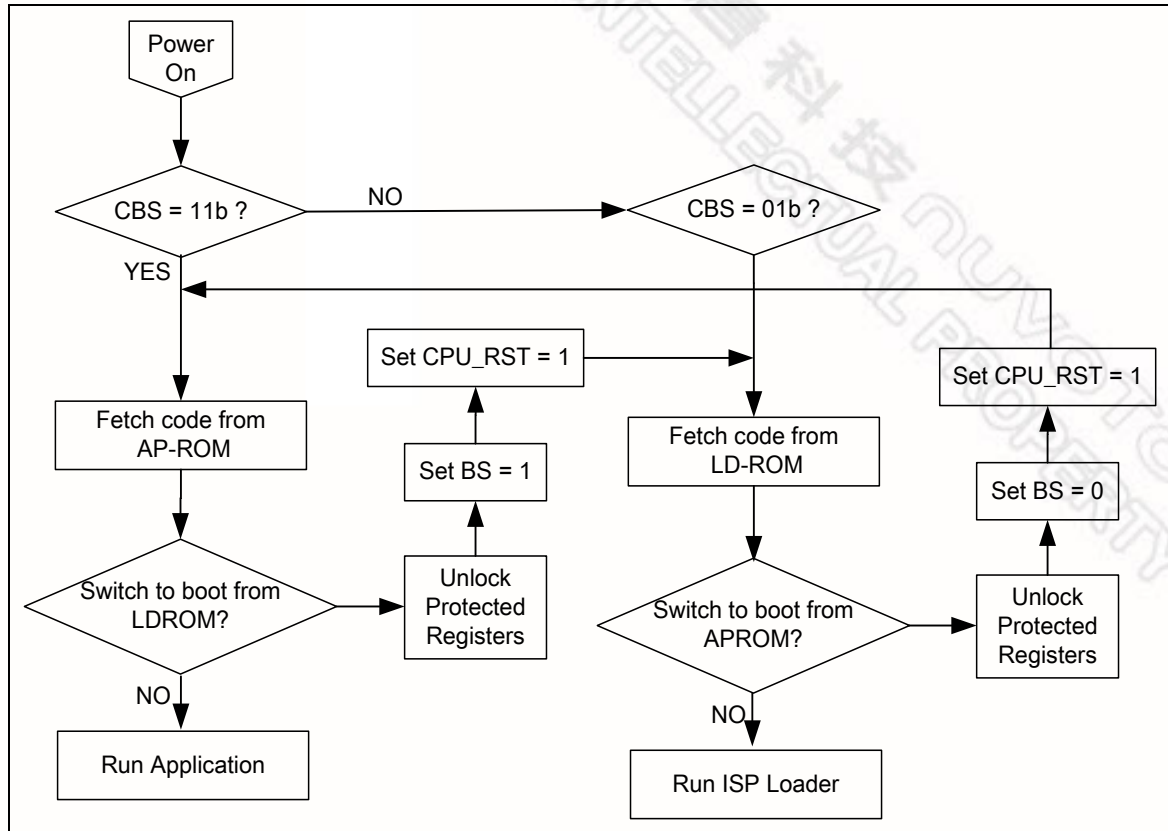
Power On

CBS = 11b ?

NO

CBS = 01b ?

YES

Set CPU_RST = 1

Set CPU_RST = 1

Fetch code from AP-ROM

Set BS = 1

Fetch code from LD-ROM

Set BS = 0

Switch to boot from LDROM?

Unlock Protected Registers

Switch to boot from APROM?

Unlock Protected Registers

NO

NO

Run Application

Run ISP Loader